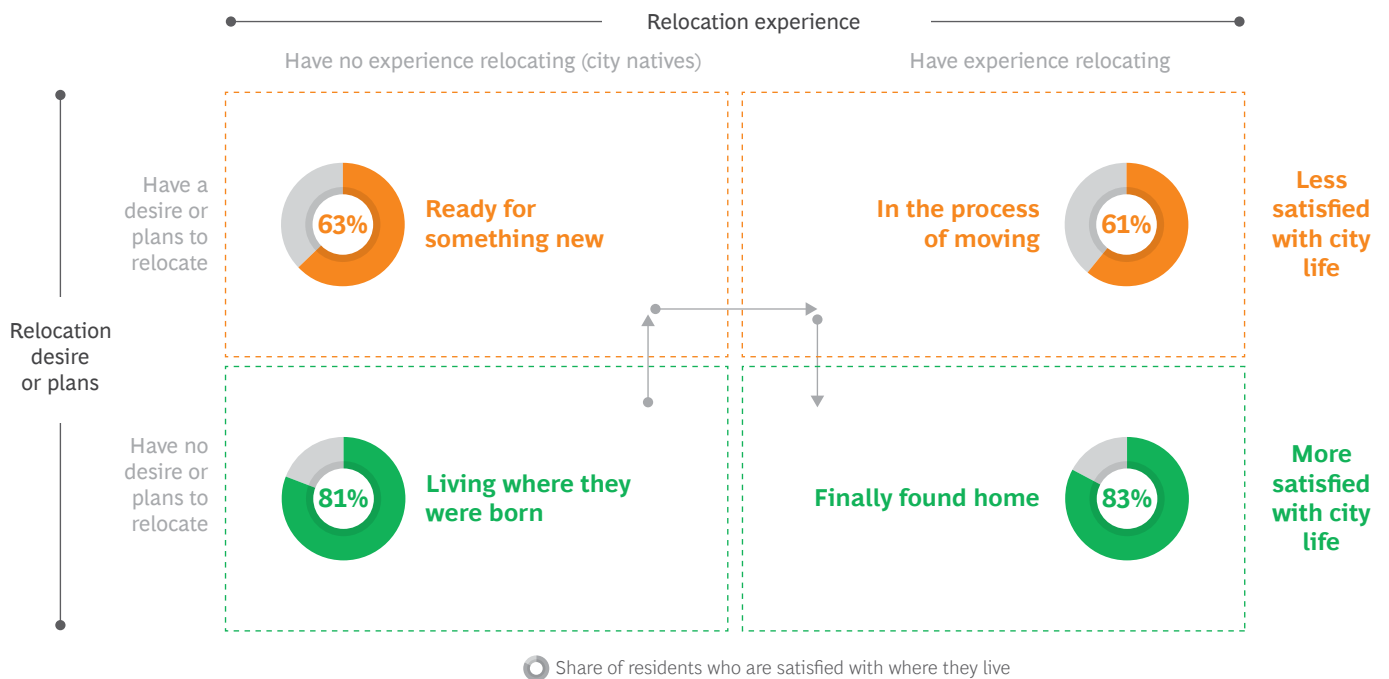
Relocation experience

Have no experience relocating (city natives)

Have experience relocating

Relocation desire or plans

Have a desire or plans to relocate

63%

Ready for something new

In the process of moving

61%

Less satisfied with city life

Have no desire or plans to relocate

81%

Living where they were born

Finally found home

83%

More satisfied with city life

Share of residents who are satisfied with where they live